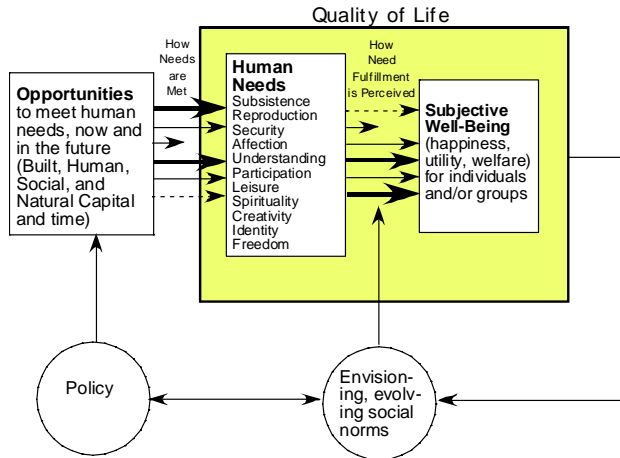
Quality of Life

How Needs are Met

How Need Fulfillment is Perceived

**Opportunities** to meet human needs, now and in the future (Built, Human, Social, and Natural Capital and time)

**Human Needs**
Subsistence
Reproduction
Security
Affection
Understanding
Participation
Leisure
Spirituality
Creativity
Identity
Freedom

**Subjective Well-Being** (happiness, utility, welfare) for individuals and/or groups

Policy

Envisioning, evolving social norms